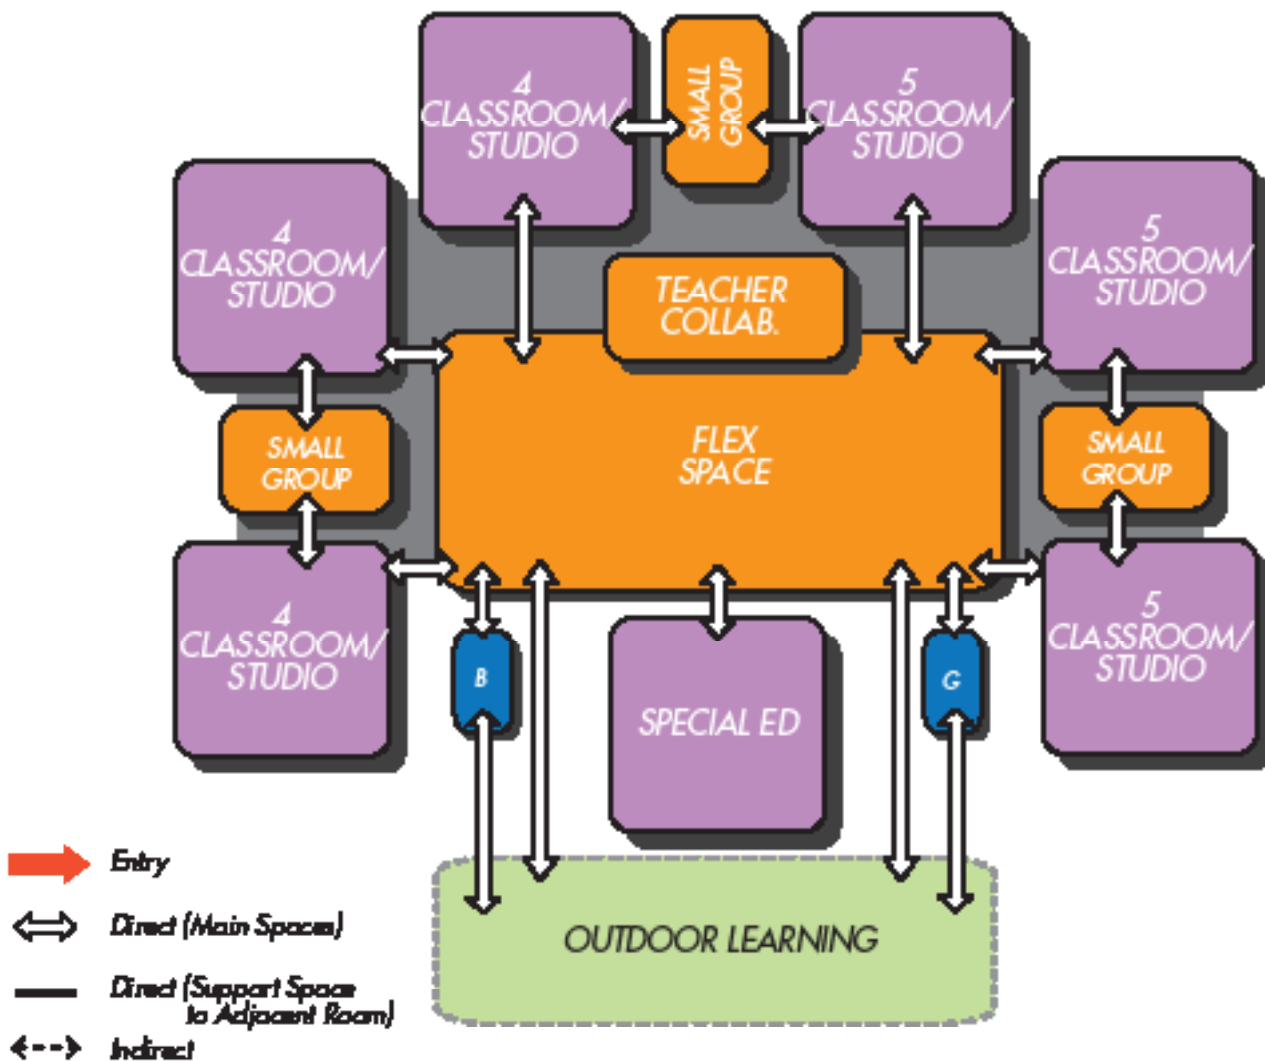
4 CLASSROOM/ STUDIO

SMALL GROUP

5 CLASSROOM/ STUDIO

4 CLASSROOM/ STUDIO

TEACHER COLLAB.

5 CLASSROOM/ STUDIO

SMALL GROUP

FLEX SPACE

SMALL GROUP

4 CLASSROOM/ STUDIO

B

SPECIAL ED

G

5 CLASSROOM/ STUDIO

Entry

Direct (Main Spaces)

Direct (Support Space to Adjacent Room)

Indirect

OUTDOOR LEARNING